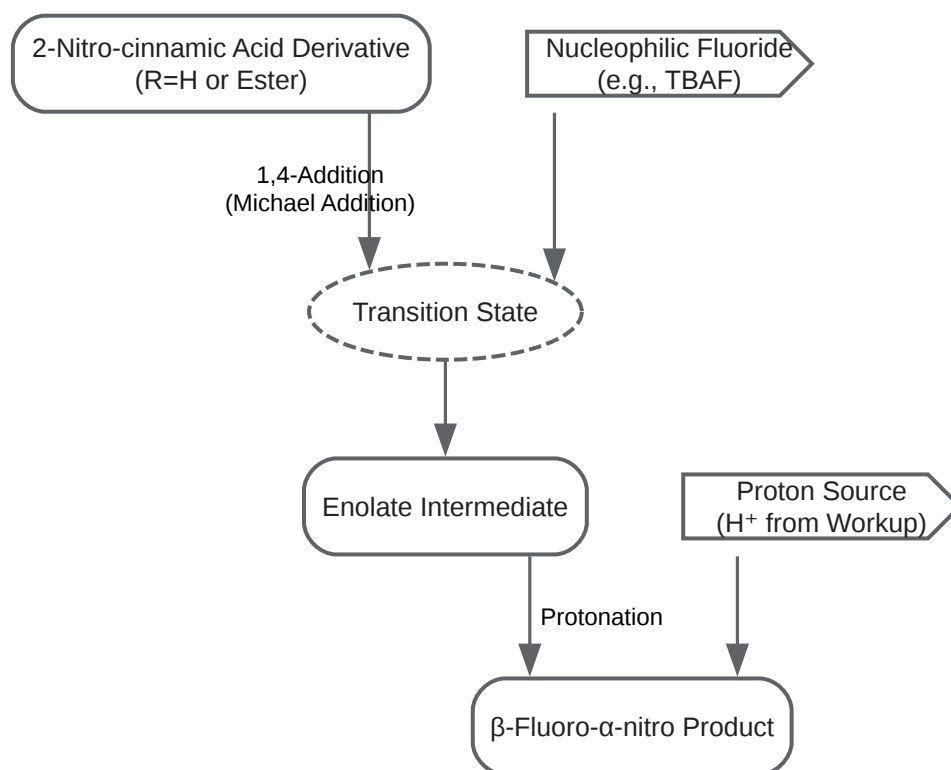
2-Nitro-cinnamic Acid Derivative
(R=H or Ester)

Nucleophilic Fluoride
(e.g., TBAF)

1,4-Addition
(Michael Addition)

Transition State

Enolate Intermediate

Proton Source
(H$^+$ from Workup)

Protonation

β-Fluoro-α-nitro Product